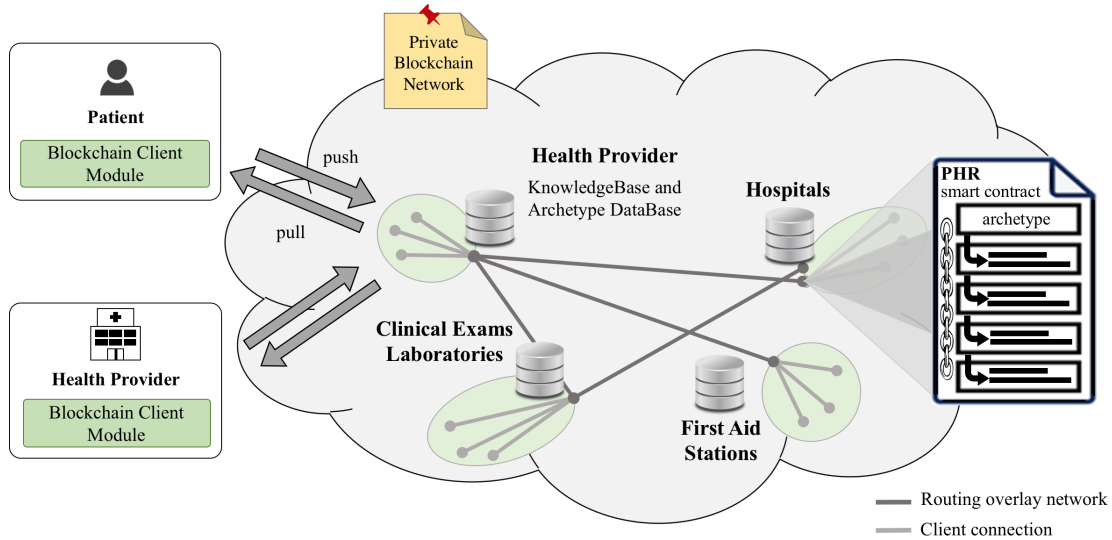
Private Blockchain Network

Patient

Blockchain Client Module

push

pull

Health Provider

Blockchain Client Module

Health Provider

KnowledgeBase and Archetype DataBase

Hospitals

PHR
smart contract

archetype

Clinical Exams Laboratories

First Aid Stations

Routing overlay network

Client connection